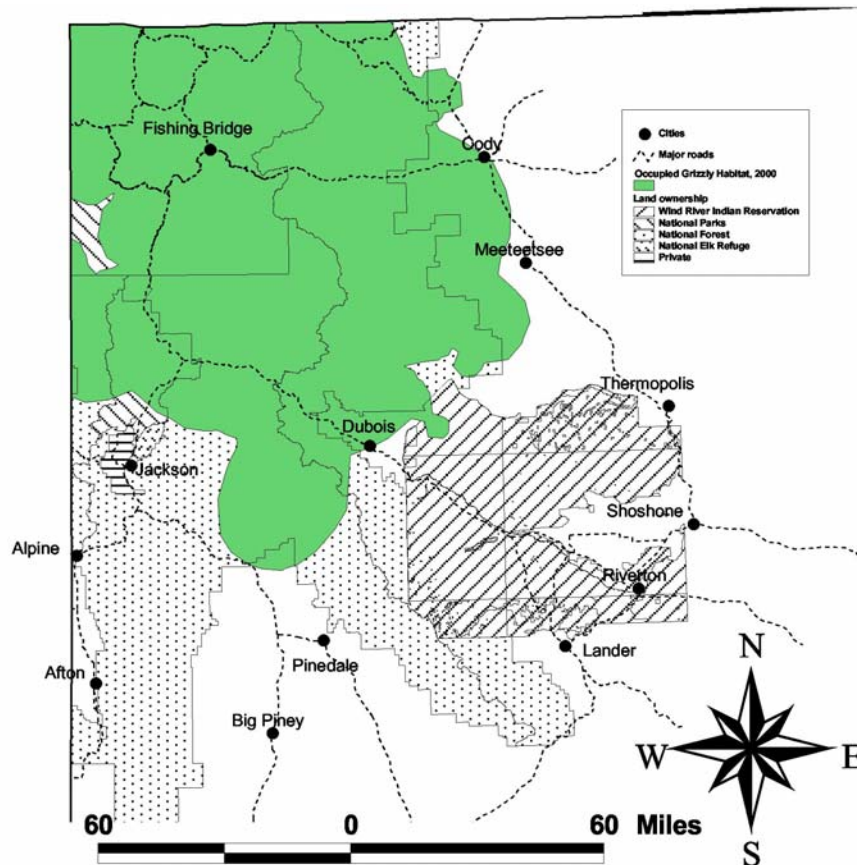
Fishing Bridge
Cody
Meeteetsee
Thermopolis
Dubois
Jackson
Shoshone
Alpine
Riverton
Lander
Pinedale
Afton
Big Piney

Cities
Major roads
Occupied Grizzly Habitat, 2000
Land ownership
Wind River Indian Reservation
National Parks
National Forest
National Elk Refuge
Private

N
W
E
S

60
0
60 Miles